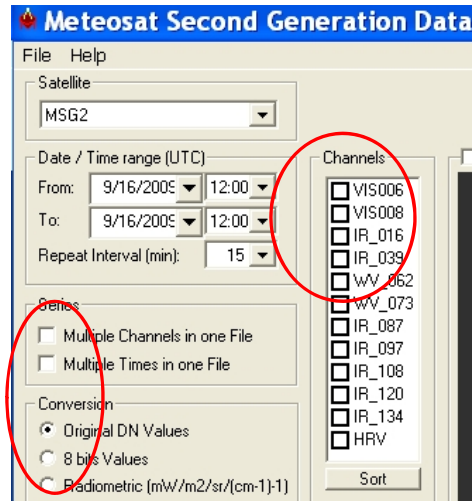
Meteosat Second Generation Data

File Help

Satellite
MSG2

Date / Time range (UTC)
From: 9/16/2009 12:00
To: 9/16/2009 12:00
Repeat Interval (min): 15

Series
Multiple Channels in one File
Multiple Times in one File

Conversion
Original DN Values
8 bits Values
Radiometric (mW/m2/sr/(cm-1)-1)

Channels
VIS006
VIS008
IR_016
IR_039
WV_062
WV_073
IR_087
IR_097
IR_108
IR_120
IR_134
HRV
Sort